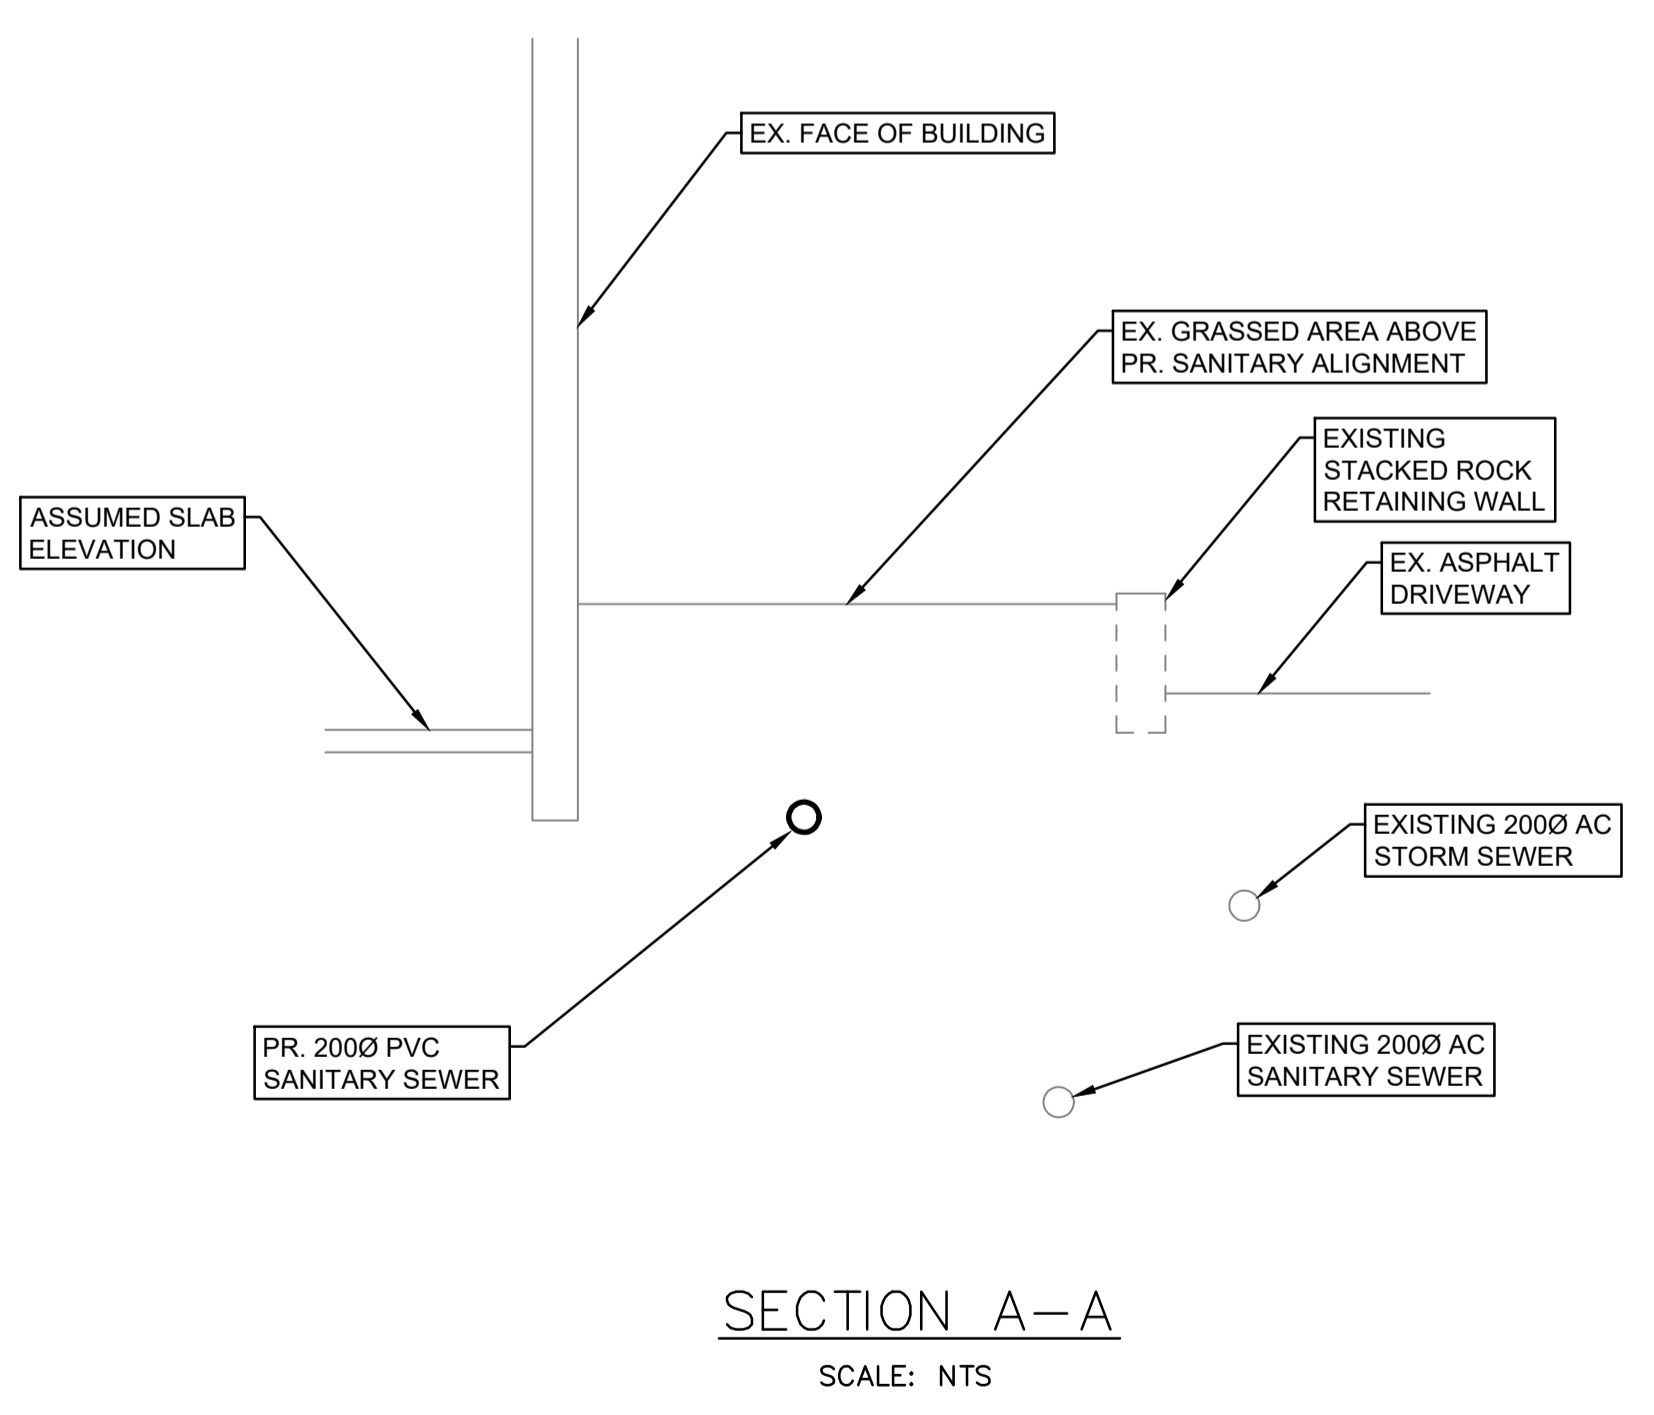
EX. FACE OF BUILDING

EX. GRASSED AREA ABOVE PR. SANITARY ALIGNMENT

EXISTING STACKED ROCK RETAINING WALL

ASSUMED SLAB ELEVATION

EX. ASPHALT DRIVEWAY

EXISTING 200Ø AC STORM SEWER

PR. 200Ø PVC SANITARY SEWER

EXISTING 200Ø AC SANITARY SEWER

SECTION A–A

SCALE: NTS